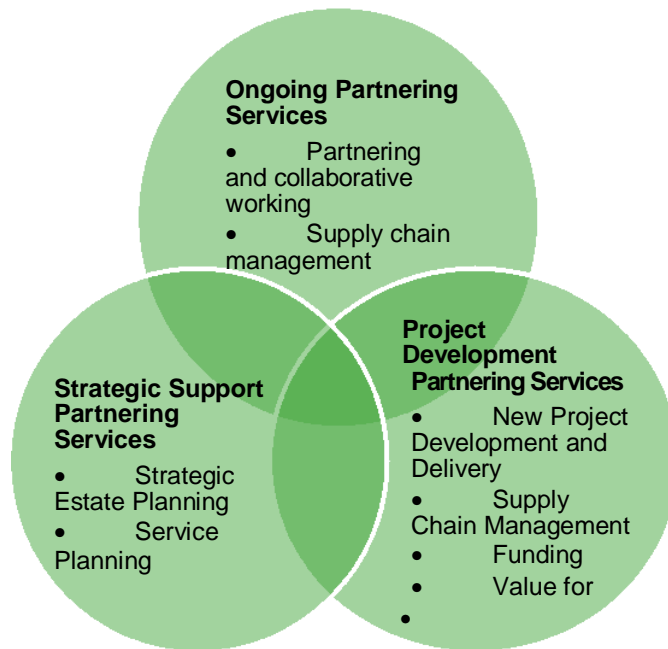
Ongoing Partnering Services

• Partnering and collaborative working
• Supply chain management

Strategic Support Partnering Services

• Strategic Estate Planning
• Service Planning

Project Development Partnering Services

• New Project Development and Delivery
• Supply Chain Management
• Funding
• Value for
•